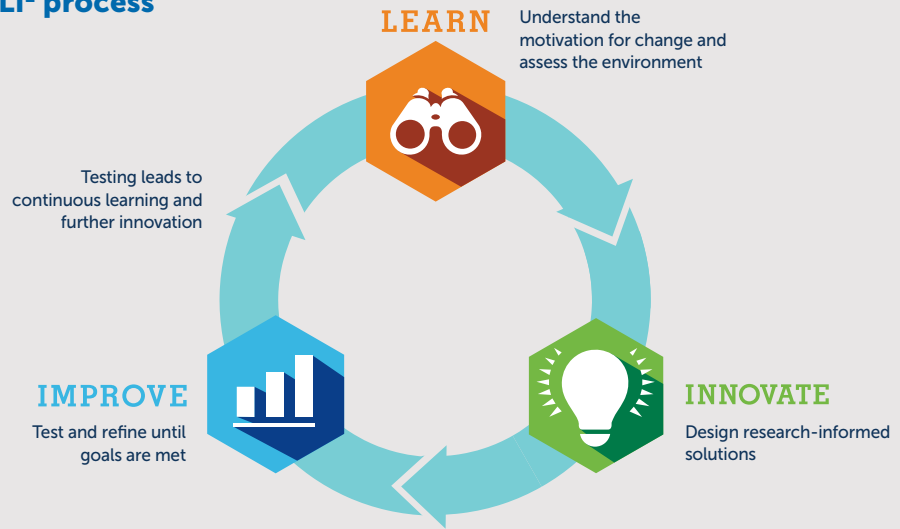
LI² process

LEARN

Understand the motivation for change and assess the environment

Testing leads to continuous learning and further innovation

IMPROVE

Test and refine until goals are met

INNOVATE

Design research-informed solutions